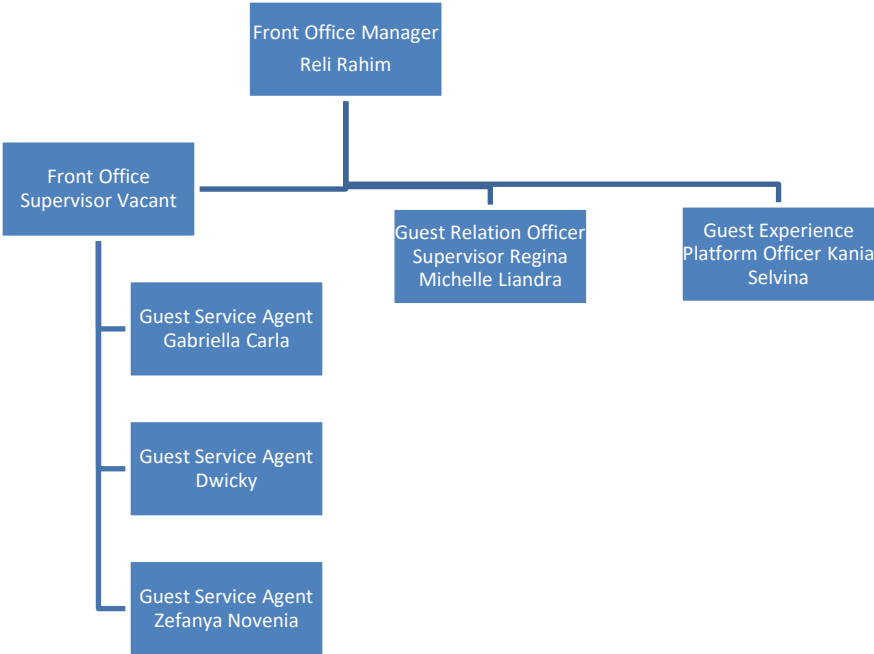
Front Office Manager
Reli Rahim

Front Office Supervisor Vacant

Guest Relation Officer Supervisor Regina Michelle Liandra

Guest Experience Platform Officer Kania Selvina

Guest Service Agent Gabriella Carla

Guest Service Agent Dwicky

Guest Service Agent Zefanya Novenia